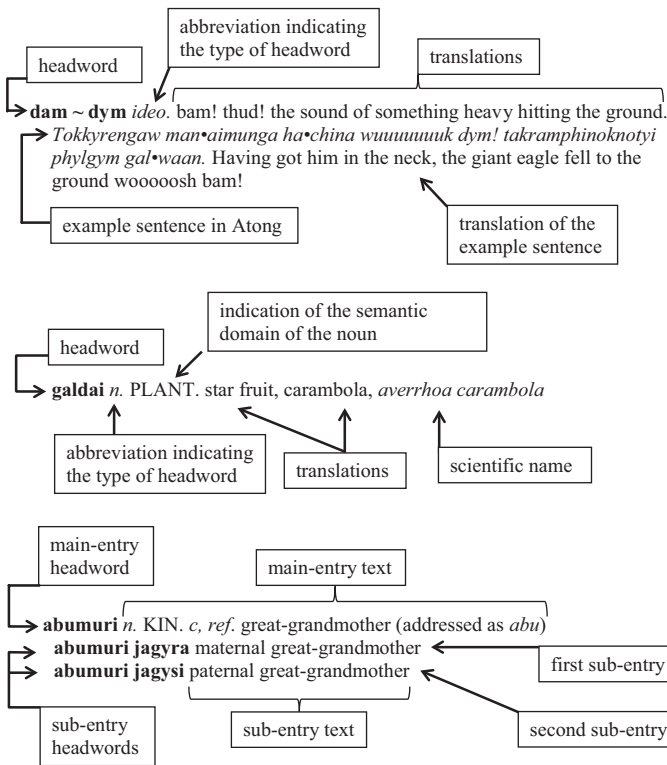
abbreviation indicating the type of headword

headword

translations

**dam ~ dym** *ideo.* bam! thud! the sound of something heavy hitting the ground. *Tokkyrengaw man•aimunga ha•china wuuuuuuuk dym! takramphinoknotyi phylgym gal•waan.* Having got him in the neck, the giant eagle fell to the ground wooooosh bam!

example sentence in Atong

translation of the example sentence

indication of the semantic domain of the noun

headword

**galdai** *n.* PLANT. star fruit, carambola, *averrhoa carambola*

abbreviation indicating the type of headword

translations

scientific name

main-entry headword

main-entry text

**abumuri** *n.* KIN. *c, ref.* great-grandmother (addressed as *abu*)
**abumuri jagyra** maternal great-grandmother
**abumuri jagysi** paternal great-grandmother

first sub-entry

sub-entry headwords

sub-entry text

second sub-entry